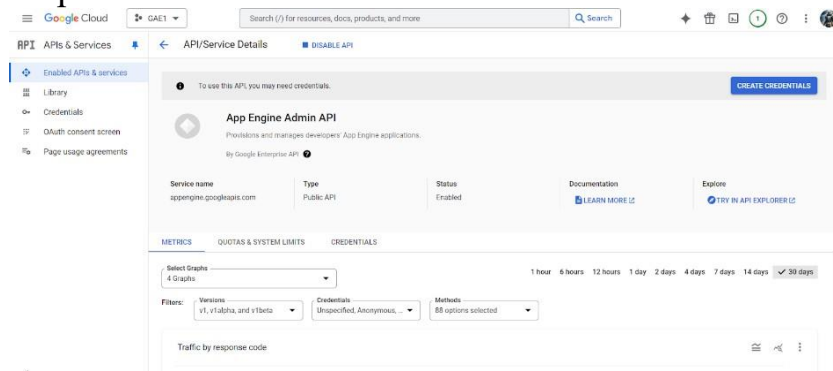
Google Cloud GAE1

Search (/) for resources, docs, products, and more Search

1

API APIs & Services

Enabled APIs & services
Library
Credentials
OAuth consent screen
Page usage agreements

API/Service Details DISABLE API

To use this API, you may need credentials. CREATE CREDENTIALS

App Engine Admin API

Provisions and manages developers' App Engine applications.

By Google Enterprise API

| Service name | Type | Status | Documentation | Explore |
|---|---|---|---|---|
| appengine.googleapis.com | Public API | Enabled | LEARN MORE | TRY IN API EXPLORER |

METRICS QUOTAS & SYSTEM LIMITS CREDENTIALS

Select Graphs
4 Graphs

1 hour 6 hours 12 hours 1 day 2 days 4 days 7 days 14 days 30 days

Filters: Versions v1, v1alpha, and v1beta Credentials Unspecified, Anonymous, ... Methods 88 options selected

Traffic by response code